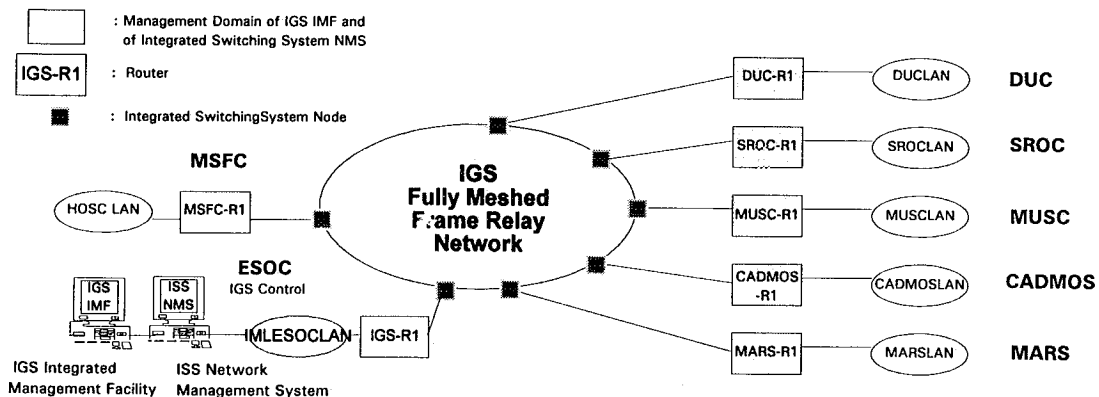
: Management Domain of IGS IMF and of Integrated Switching System NMS

IGS-R1 : Router

: Integrated SwitchingSystem Node

MSFC

HOSC LAN

MSFC-R1

IGS Fully Meshed Frame Relay Network

ESOC
IGS Control

IGS IMF

ISS NMS

IMLESOCLAN

IGS-R1

IGS Integrated Management Facility

ISS Network Management System

DUC-R1

DUCLAN

DUC

SROC-R1

SROCLAN

SROC

MUSC-R1

MUSCLAN

MUSC

CADMOS -R1

CADMOSLAN

CADMOS

MARS-R1

MARSLAN

MARS